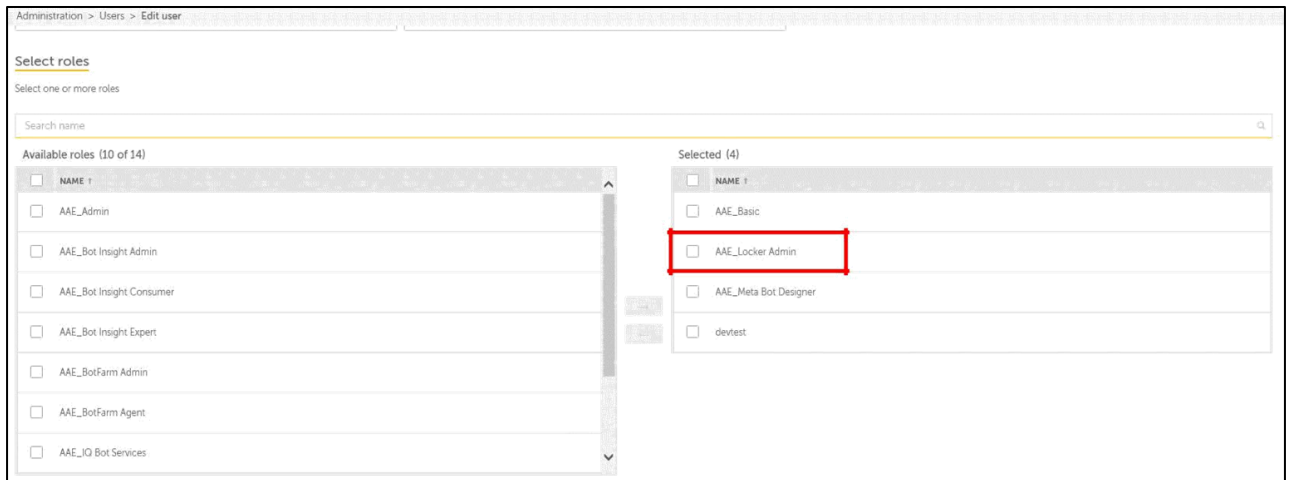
Administration > Users > Edit user

Select roles

Select one or more roles

Search name

Available roles (10 of 14)

| NAME ↑ |
|---|
| AAE_Admin |
| AAE_Bot Insight Admin |
| AAE_Bot Insight Consumer |
| AAE_Bot Insight Expert |
| AAE_BotFarm Admin |
| AAE_BotFarm Agent |
| AAE_IQ Bot Services |

Selected (4)

| NAME ↑ |
|---|
| AAE_Basic |
| AAE_Locker Admin |
| AAE_Meta Bot Designer |
| devtest |